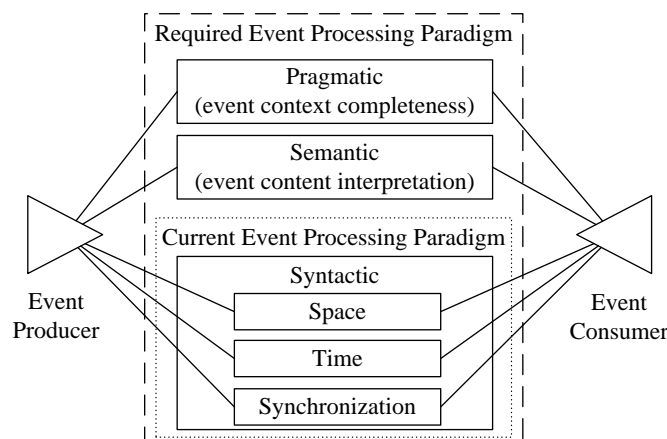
Required Event Processing Paradigm

Pragmatic
(event context completeness)

Semantic
(event content interpretation)

Current Event Processing Paradigm

Syntactic

Space

Time

Synchronization

Event
Producer

Event
Consumer